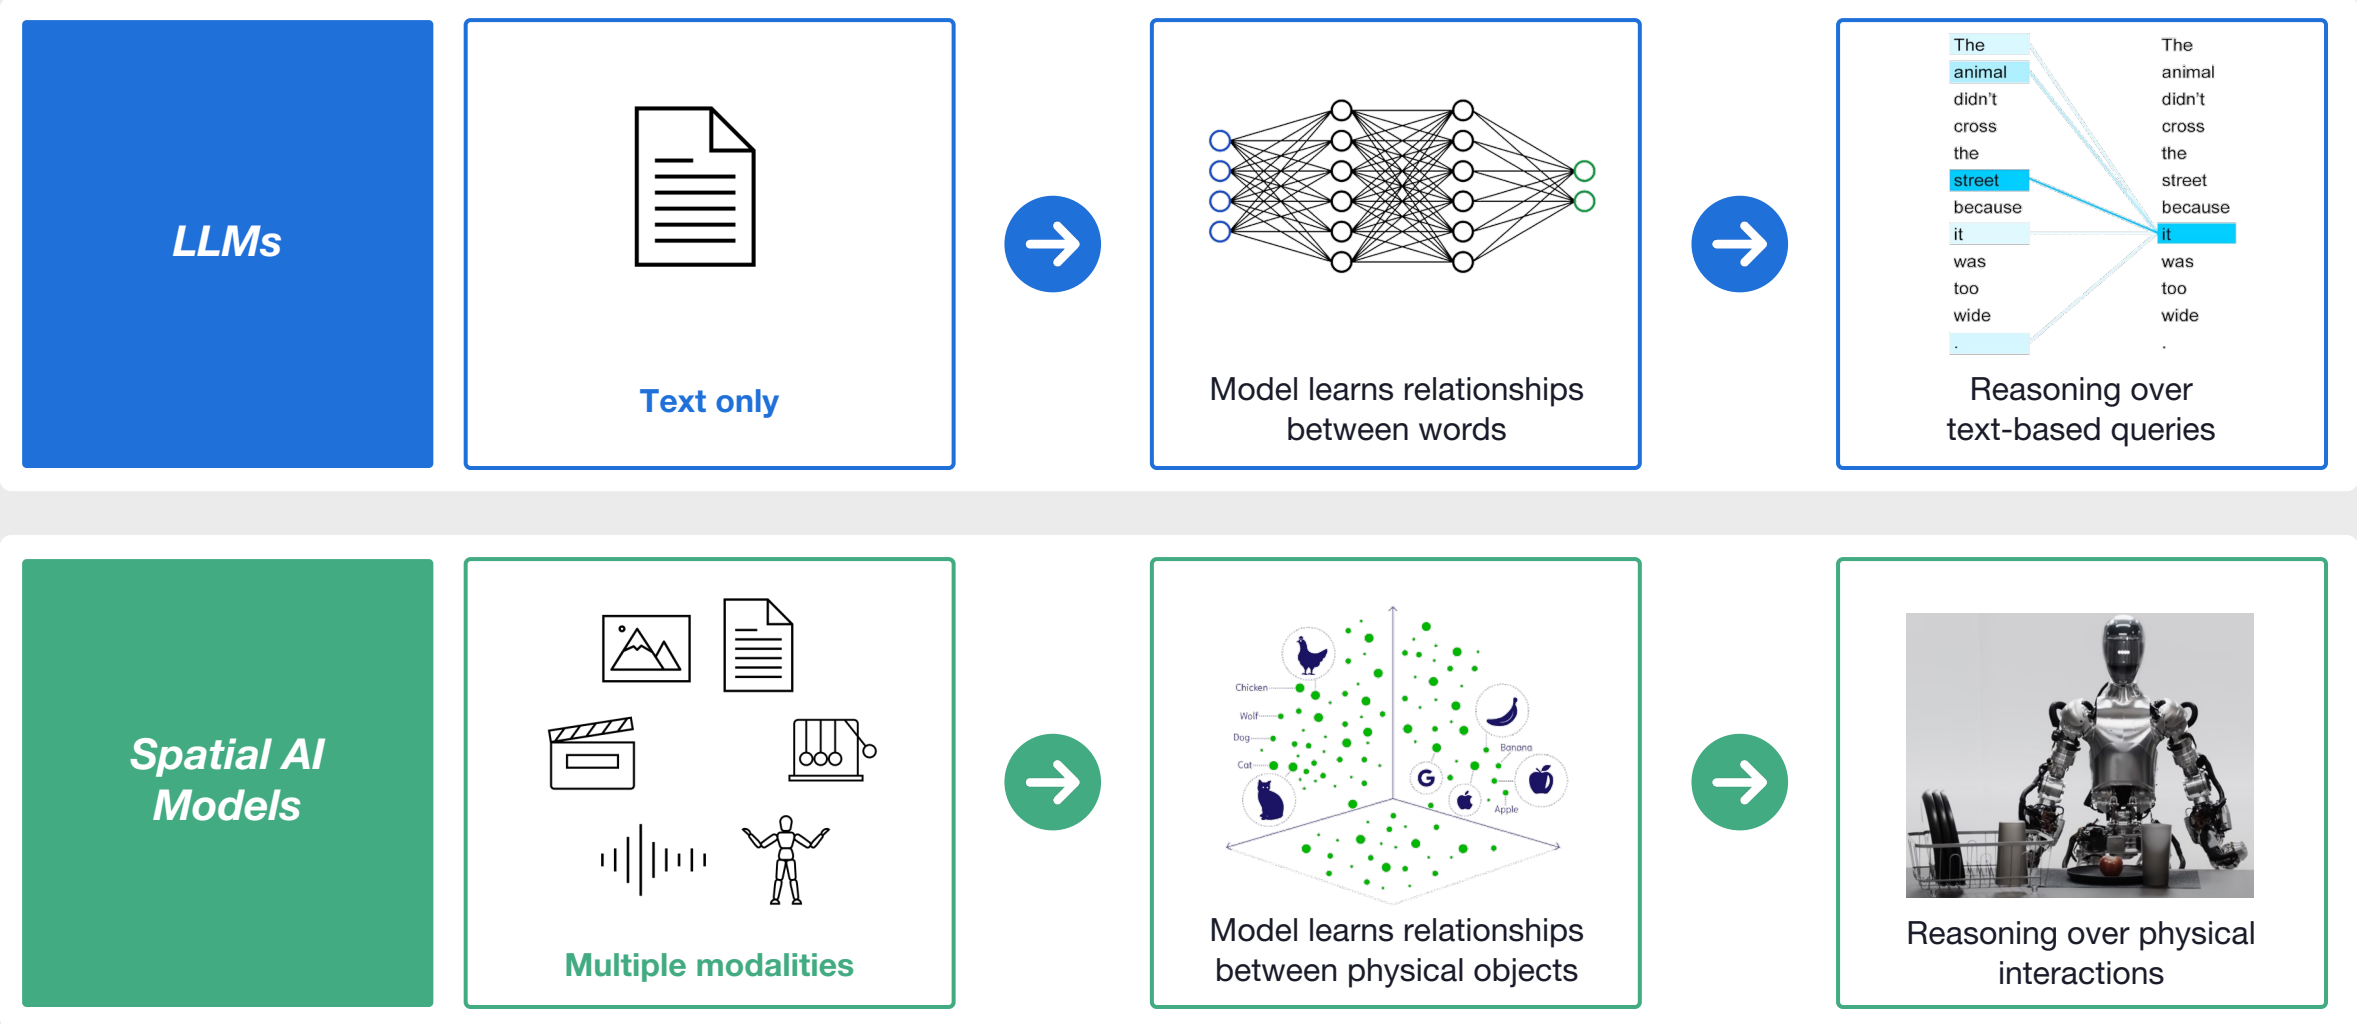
LLMs

Text only

Model learns relationships between words

The
animal
didn't
cross
the
street
because
it
was
too
wide
.

The
animal
didn't
cross
the
street
because
it
was
too
wide
.

Reasoning over text-based queries

Spatial AI Models

Multiple modalities

Chicken
Wolf
Dog
Cat
Banana
Apple

Model learns relationships between physical objects

Reasoning over physical interactions